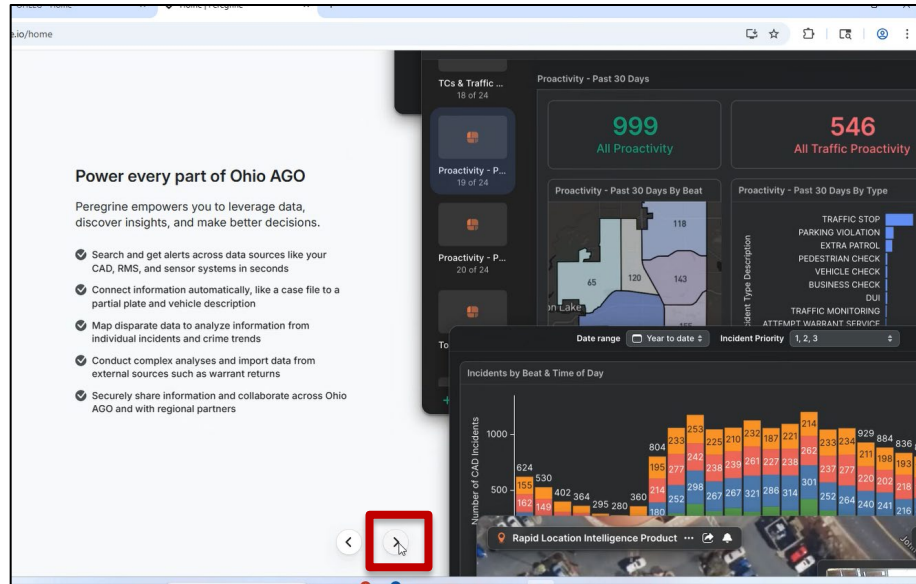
Home | Peregrine

e.io/home

Power every part of Ohio AGO

Peregrine empowers you to leverage data, discover insights, and make better decisions.

Search and get alerts across data sources like your CAD, RMS, and sensor systems in seconds

Connect information automatically, like a case file to a partial plate and vehicle description

Map disparate data to analyze information from individual incidents and crime trends

Conduct complex analyses and import data from external sources such as warrant returns

Securely share information and collaborate across Ohio AGO and with regional partners

TCs & Traffic ...
18 of 24

Proactivity - P...
19 of 24

Proactivity - P...
20 of 24

To

Proactivity - Past 30 Days

999
All Proactivity

546
All Traffic Proactivity

Proactivity - Past 30 Days By Beat

118
65
120
143
on Lake

Proactivity - Past 30 Days By Type

Incident Type Description
TRAFFIC STOP
PARKING VIOLATION
EXTRA PATROL
PEDESTRIAN CHECK
VEHICLE CHECK
BUSINESS CHECK
DUI
TRAFFIC MONITORING
ATTEMPT WARRANT SERVICE

Date range Year to date
Incident Priority 1, 2, 3

Incidents by Beat & Time of Day

Number of CAD Incidents
1000
500

624 530 402 364 295 280 360 804 253 233 225 210 232 187 221 214 262 233 234 929 884 836
155 162 149 195 277 242 238 239 261 227 238 237 277 211 198 193 214 252 298 267 267 321 286 314 301 252 264 220 202 218 180 240 241 216

Rapid Location Intelligence Product